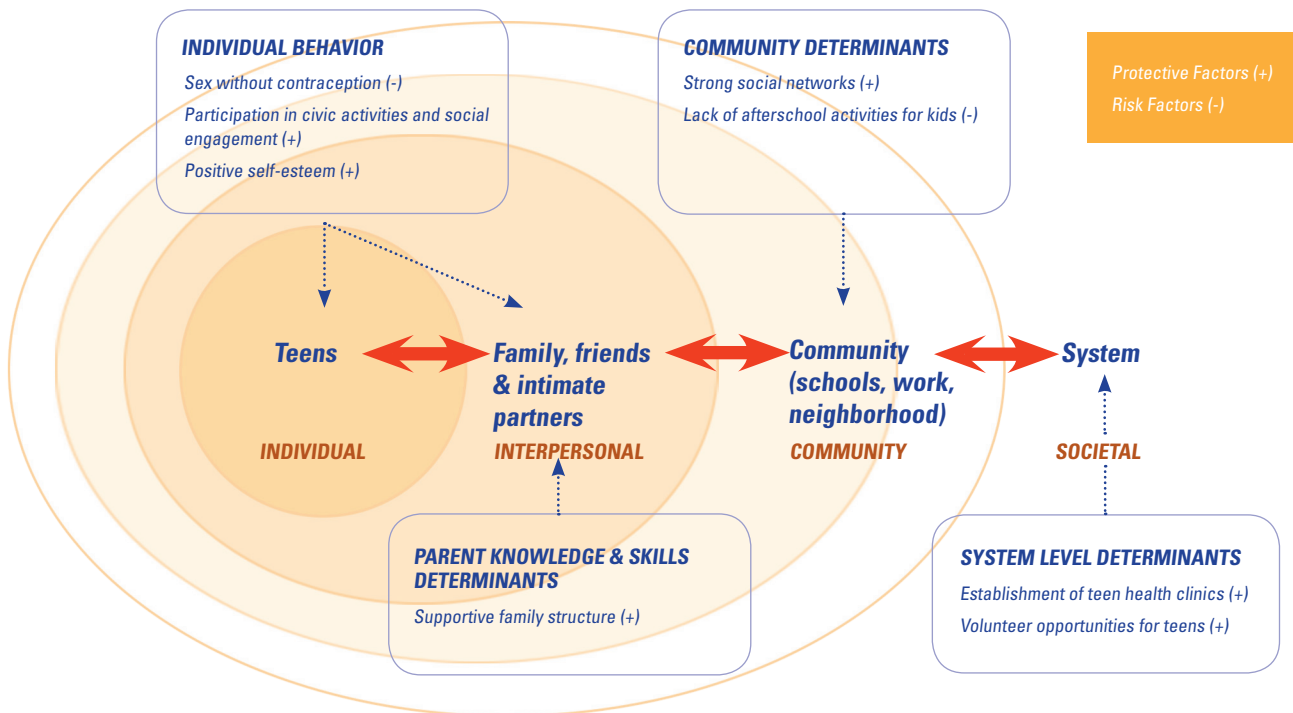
INDIVIDUAL BEHAVIOR

Sex without contraception (-)

Participation in civic activities and social engagement (+)

Positive self-esteem (+)

COMMUNITY DETERMINANTS

Strong social networks (+)

Lack of afterschool activities for kids (-)

Protective Factors (+)

Risk Factors (-)

Teens

Family, friends & intimate partners

Community (schools, work, neighborhood)

System

INDIVIDUAL

INTERPERSONAL

COMMUNITY

SOCIETAL

PARENT KNOWLEDGE & SKILLS DETERMINANTS

Supportive family structure (+)

SYSTEM LEVEL DETERMINANTS

Establishment of teen health clinics (+)

Volunteer opportunities for teens (+)